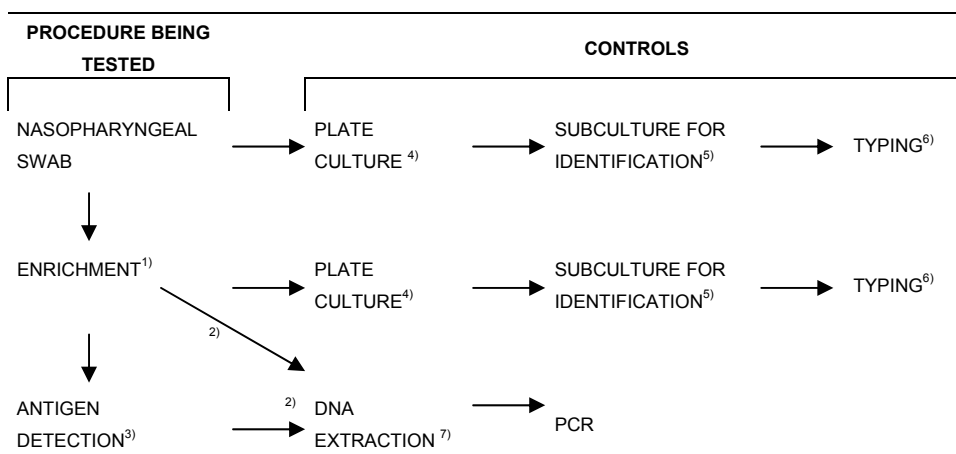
PROCEDURE BEING TESTED

CONTROLS

NASOPHARYNGEAL SWAB

PLATE CULTURE $^{4)}$

SUBCULTURE FOR IDENTIFICATION$^{5)}$

TYPING$^{6)}$

ENRICHMENT$^{1)}$

PLATE CULTURE$^{4)}$

SUBCULTURE FOR IDENTIFICATION$^{5)}$

TYPING$^{6)}$

$^{2)}$

ANTIGEN DETECTION$^{3)}$

$^{2)}$ DNA EXTRACTION $^{7)}$

PCR